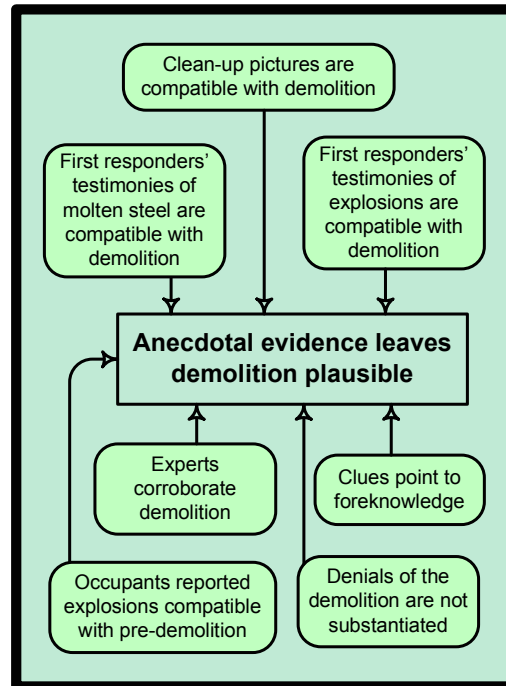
Clean-up pictures are compatible with demolition

First responders' testimonies of molten steel are compatible with demolition

First responders' testimonies of explosions are compatible with demolition

Anecdotal evidence leaves demolition plausible

Experts corroborate demolition

Clues point to foreknowledge

Occupants reported explosions compatible with pre-demolition

Denials of the demolition are not substantiated